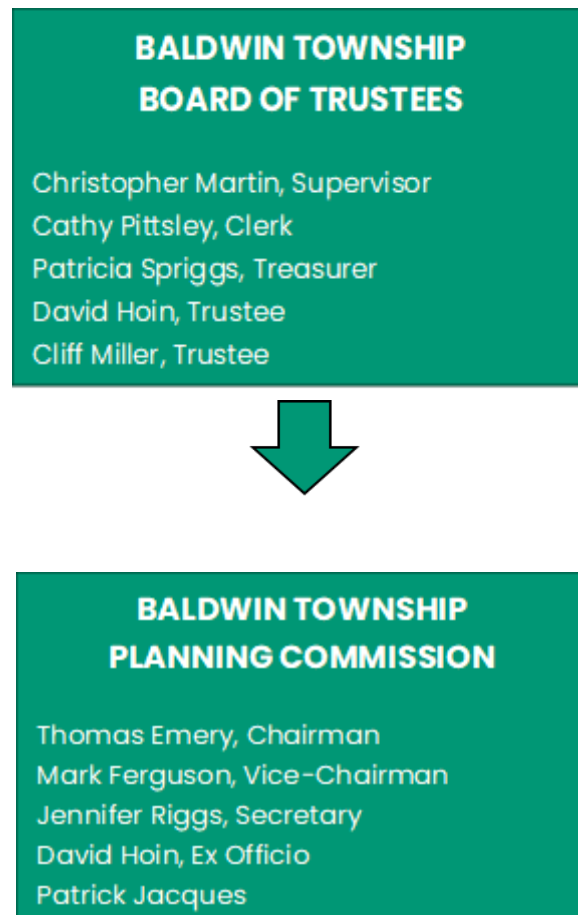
BALDWIN TOWNSHIP
BOARD OF TRUSTEES

Christopher Martin, Supervisor
Cathy Pittsley, Clerk
Patricia Spriggs, Treasurer
David Hoin, Trustee
Cliff Miller, Trustee

BALDWIN TOWNSHIP
PLANNING COMMISSION

Thomas Emery, Chairman
Mark Ferguson, Vice-Chairman
Jennifer Riggs, Secretary
David Hoin, Ex Officio
Patrick Jacques